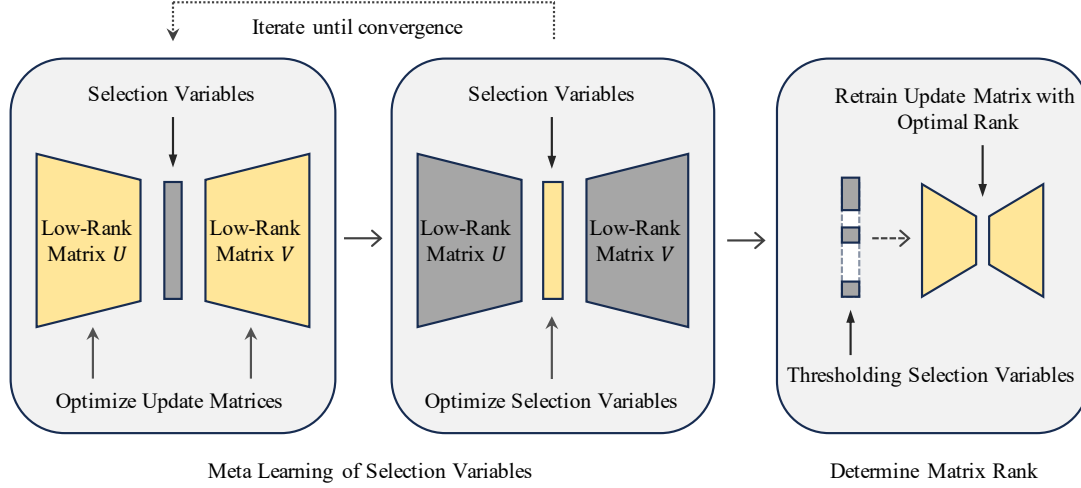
Iterate until convergence

Selection Variables

Low-Rank Matrix $U$

Low-Rank Matrix $V$

Optimize Update Matrices

Selection Variables

Low-Rank Matrix $U$

Low-Rank Matrix $V$

Optimize Selection Variables

Retrain Update Matrix with Optimal Rank

Thresholding Selection Variables

Meta Learning of Selection Variables

Determine Matrix Rank